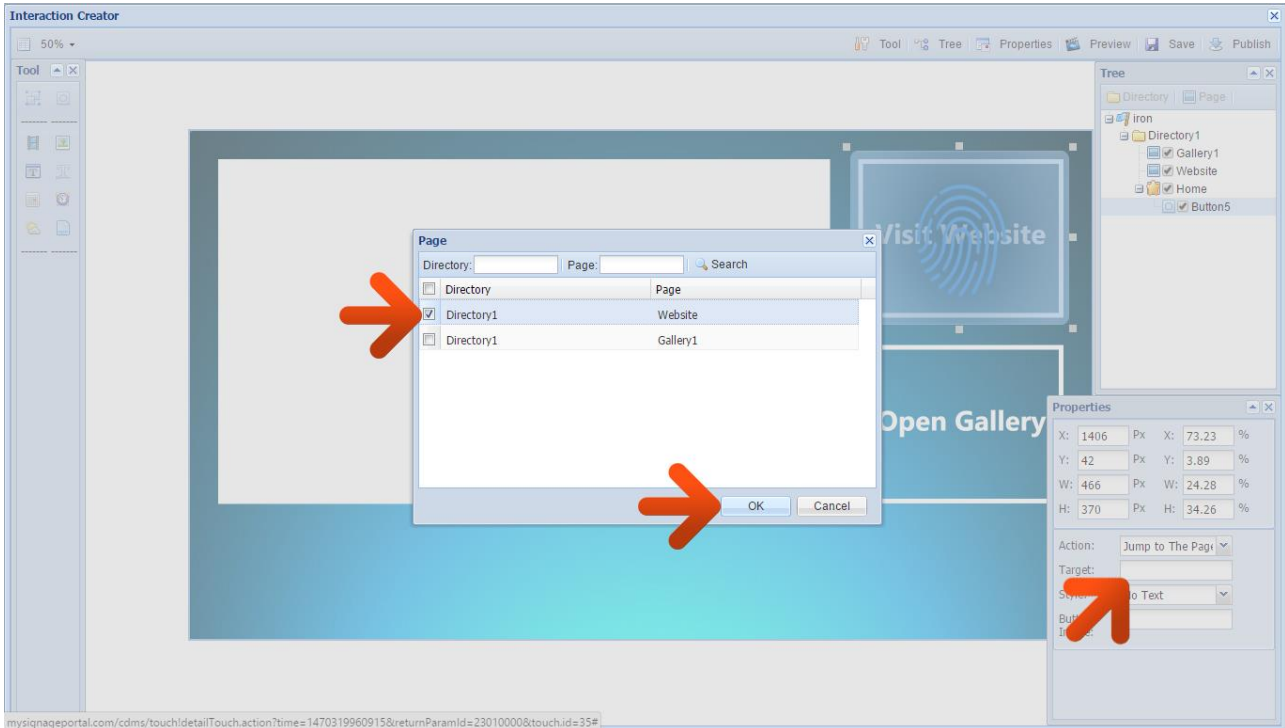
Interaction Creator

50%

Tool Tree Properties Preview Save Publish

Tool

Tree

Directory Page

iron
Directory1
Gallery1
Website
Home
Button5

Page

Directory: Page: Search

| Directory | Page |
|---|---|
| Directory1 | Website |
| Directory1 | Gallery1 |

OK Cancel

Visit Website

Open Gallery

Properties

X: 1406 Px X: 73.23 %
Y: 42 Px Y: 3.89 %
W: 466 Px W: 24.28 %
H: 370 Px H: 34.26 %

Action: Jump to The Pag
Target:
Style: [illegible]o Text
Bu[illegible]
I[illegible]:

mysignageportal.com/cdms/touch!detailTouch.action?time=1470319960915&returnParamId=23010000&touch.id=35#